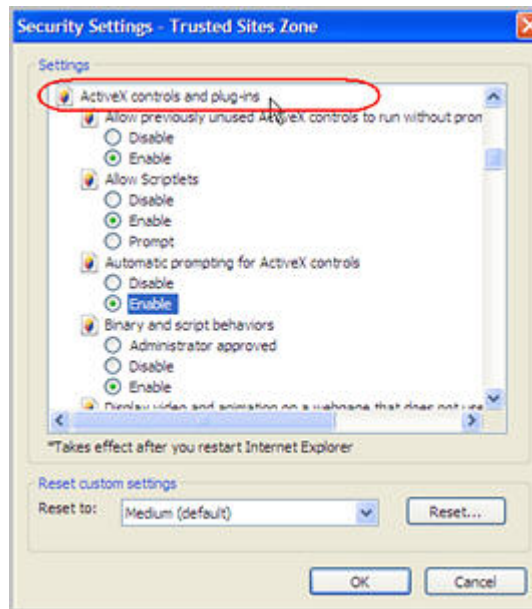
Security Settings - Trusted Sites Zone

Settings

ActiveX controls and plug-ins
Allow previously unused ActiveX controls to run without pron
Disable
Enable
Allow Scriptlets
Disable
Enable
Prompt
Automatic prompting for ActiveX controls
Disable
Enable
Binary and script behaviors
Administrator approved
Disable
Enable
Display video and animation on a webpage that does not use

*Takes effect after you restart Internet Explorer

Reset custom settings
Reset to: Medium (default) Reset...

OK Cancel